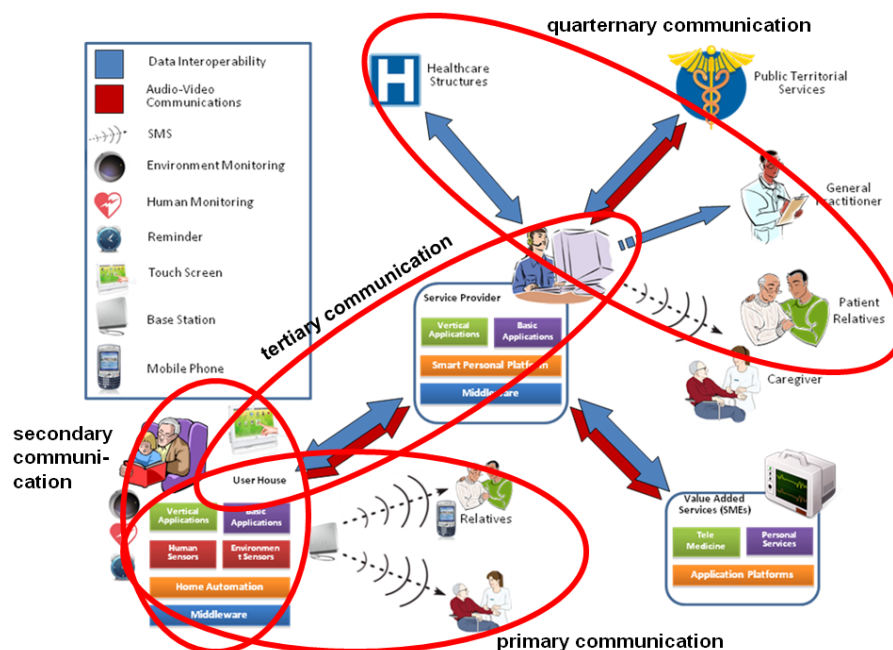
quarternary communication

Data Interoperability

Audio-Video Communications

SMS

Environment Monitoring

Human Monitoring

Reminder

Touch Screen

Base Station

Mobile Phone

Healthcare Structures

Public Territorial Services

General Practitioner

Patient Relatives

Caregiver

tertiary communication

Service Provider

Vertical Applications

Basic Applications

Smart Personal Platform

Middleware

secondary communication

User House

Vertical Applications

Basic Applications

Human Sensors

Environment Sensors

Home Automation

Middleware

Relatives

Value Added Services (SMEs)

Tele Medicine

Personal Services

Application Platforms

primary communication